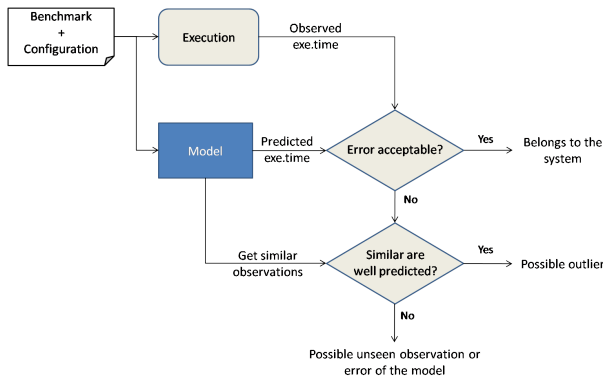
Benchmark
+
Configuration

Execution

Observed
exe.time

Model

Predicted
exe.time

Error acceptable?

Yes

Belongs to the
system

No

Get similar
observations

Similar are
well predicted?

Yes

Possible outlier

No

Possible unseen observation or
error of the model